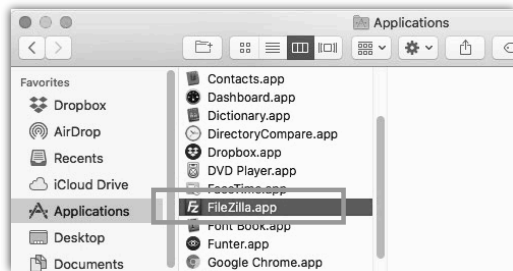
Applications

Favorites
Dropbox
AirDrop
Recents
iCloud Drive
Applications
Desktop
Documents

Contacts.app
Dashboard.app
Dictionary.app
DirectoryCompare.app
Dropbox.app
DVD Player.app
FaceTime.app
FileZilla.app
Font Book.app
Funter.app
Google Chrome.app